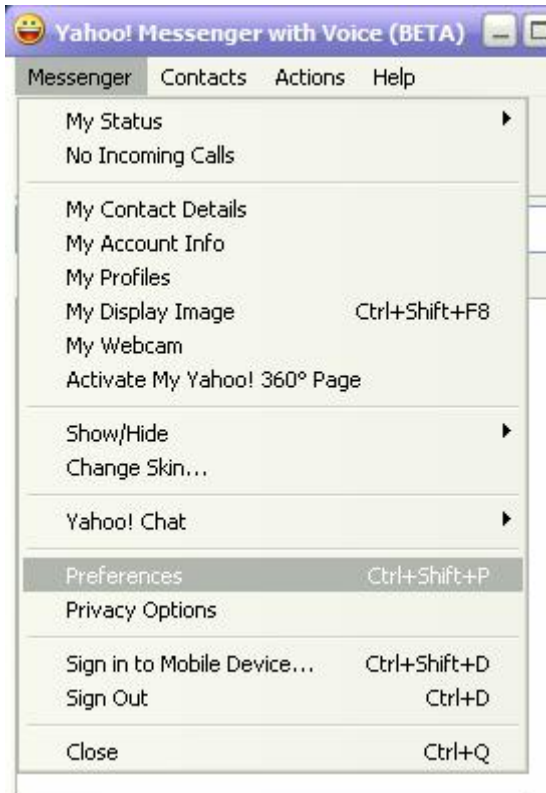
Yahoo! Messenger with Voice (BETA)

Messenger Contacts Actions Help

My Status
No Incoming Calls

My Contact Details
My Account Info
My Profiles
My Display Image Ctrl+Shift+F8
My Webcam
Activate My Yahoo! 360° Page

Show/Hide
Change Skin...

Yahoo! Chat

Preferences Ctrl+Shift+P
Privacy Options

Sign in to Mobile Device... Ctrl+Shift+D
Sign Out Ctrl+D

Close Ctrl+Q